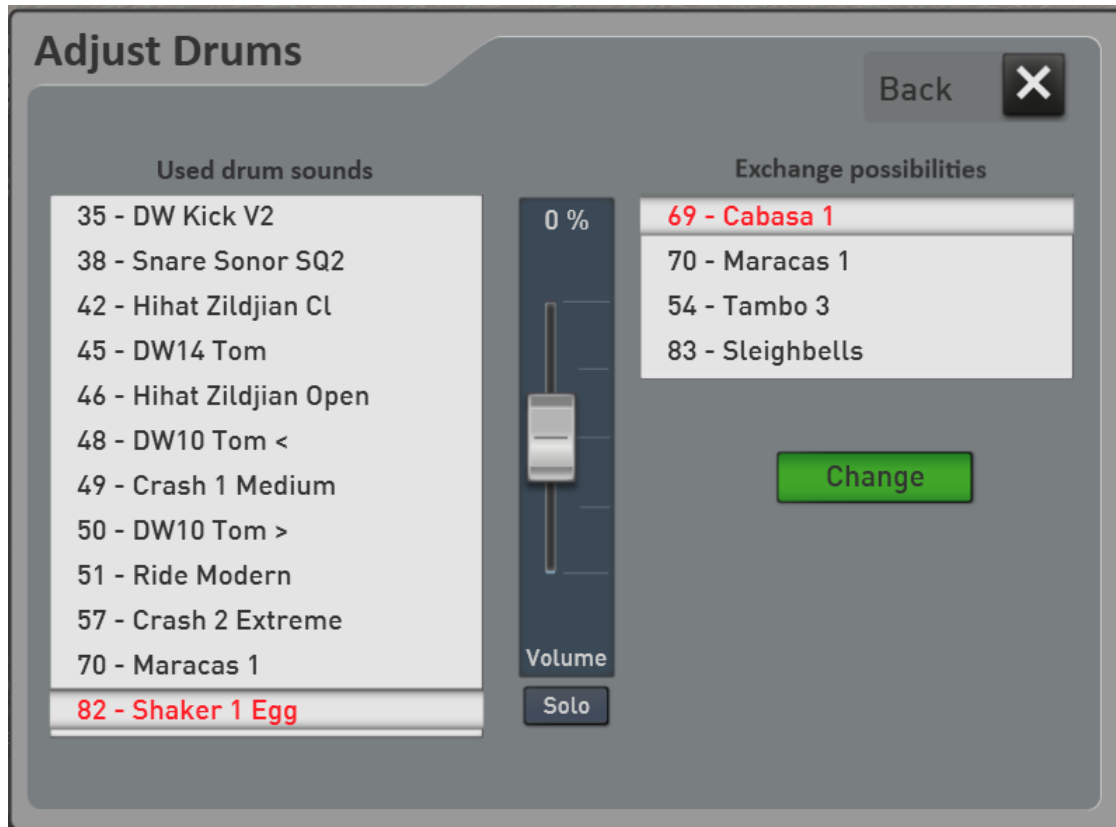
Adjust Drums

Back

Used drum sounds

35 - DW Kick V2
38 - Snare Sonor SQ2
42 - Hihat Zildjian Cl
45 - DW14 Tom
46 - Hihat Zildjian Open
48 - DW10 Tom <
49 - Crash 1 Medium
50 - DW10 Tom >
51 - Ride Modern
57 - Crash 2 Extreme
70 - Maracas 1
82 - Shaker 1 Egg

0 %

Volume

Solo

Exchange possibilities

69 - Cabasa 1
70 - Maracas 1
54 - Tambo 3
83 - Sleighbells

Change